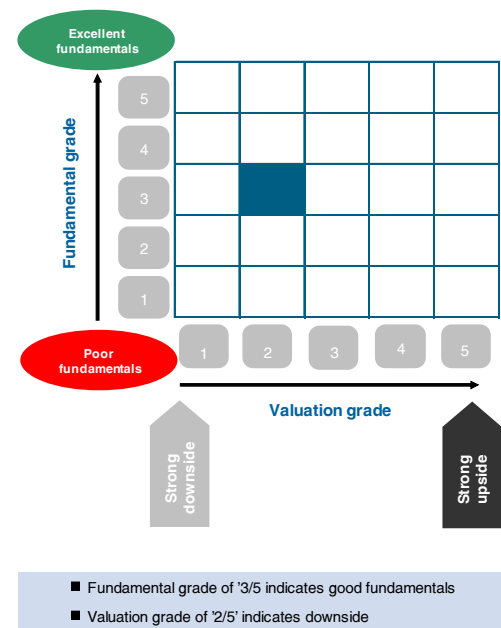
Excellent fundamentals

Fundamental grade

5

4

3

2

1

Poor fundamentals

1

2

3

4

5

Valuation grade

Strong downside

Strong upside

■ Fundamental grade of '3/5 indicates good fundamentals

■ Valuation grade of '2/5' indicates downside